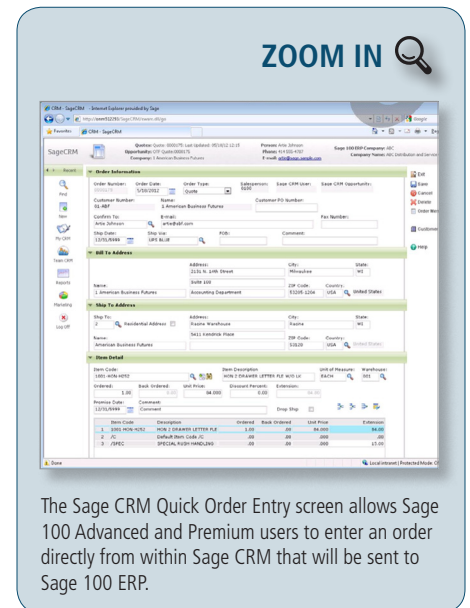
ZOOM IN

CRM - SageCRM - Internet Explorer provided by Sage

Favorites | CRM - SageCRM

SageCRM

Quote: Quote 0000175 Last Updated: 05/16/12 12:25
Opportunity: OTP Quote 0000175
Company: 1 American Business Futures

Person: Artie Johnson
Phone: 414 555-4787
E-mail: artie@abf.com

Sage 100 ERP Company: ABC
Company Name: ABC Distribution and Service

Order Information

Order Number: 0000175 | Order Date: 5/16/2012 | Order Type: Quote | Salesperson: 0100 | Sage CRM User: | Sage CRM Opportunity:

Customer Number: 01-ABF | Name: 1 American Business Futures | Customer PO Number:

Confirm To: Artie Johnson | E-mail: artie@abf.com | Fax Number:

Ship Date: 12/31/9999 | Ship Via: UPS BLUE | FOB: | Comment:

Bill To Address

Address: 2131 N. 14th Street | City: Milwaukee | State: WI
Suite 100
Name: 1 American Business Futures | Accounting Department | ZIP Code: 53205-1204 | Country: USA United States

Ship To Address

Ship To: 2 | Residential Address | Address: Racine Warehouse | City: Racine | State: WI
5411 Kendrick Place
Name: American Business Futures | ZIP Code: 53120 | Country: USA United States

Item Detail

Item Code: 1001-HON-H252 | Item Description: HON 2 DRAWER LETTER FLE W/O LK | Unit of Measure: EACH | Warehouse: 001
Ordered: 1.00 | Back Ordered: 0.00 | Unit Price: 84.000 | Discount Percent: 0.00 | Extension: 84.00
Promise Date: 12/31/9999 | Comment: Comment | Drop Ship:

| | Item Code | Description | Ordered | Back Ordered | Unit Price | Extension |
|---|---|---|---|---|---|---|
| 1 | 1001-HON-H252 | HON 2 DRAWER LETTER FLE | 1.00 | .00 | 84.000 | 84.00 |
| 2 | /C | Default Item Code /C | .00 | .00 | .000 | .00 |
| 3 | /SPEC | SPECIAL RUSH HANDLING | .00 | .00 | .000 | 15.00 |

Find | New | My CRM | Team CRM | Reports | Marketing | Log Off

Edit | Save | Cancel | Delete | Order Maint | Customer | Help

Done | Local intranet | Protected Mode: Off

The Sage CRM Quick Order Entry screen allows Sage 100 Advanced and Premium users to enter an order directly from within Sage CRM that will be sent to Sage 100 ERP.